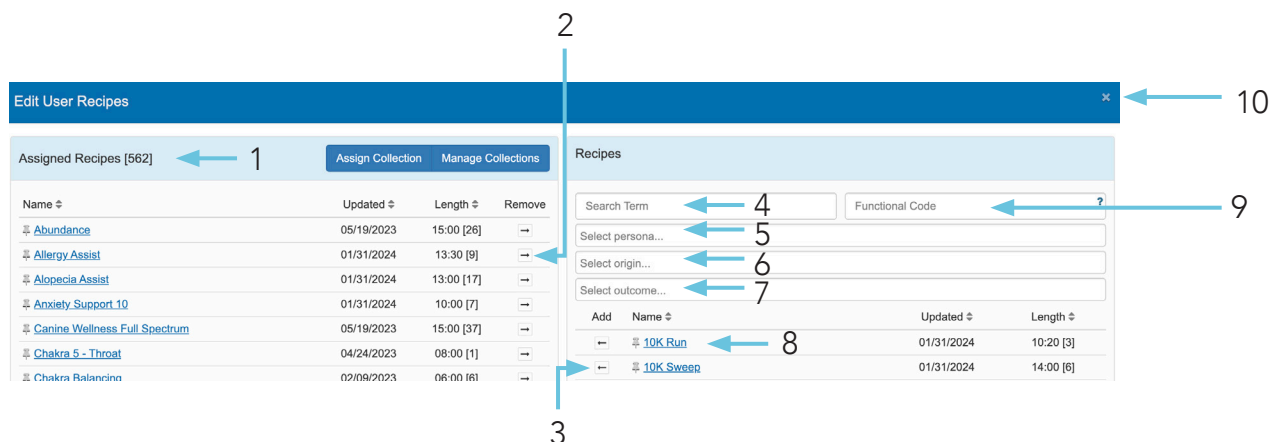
2

Edit User Recipes

×

10

Assigned Recipes [562]

1

Assign Collection | Manage Collections

| Name ⇕ | Updated ⇕ | Length ⇕ | Remove |
|---|---|---|---|
| Abundance | 05/19/2023 | 15:00 [26] | → |
| Allergy Assist | 01/31/2024 | 13:30 [9] | → |
| Alopecia Assist | 01/31/2024 | 13:00 [17] | → |
| Anxiety Support 10 | 01/31/2024 | 10:00 [7] | → |
| Canine Wellness Full Spectrum | 05/19/2023 | 15:00 [37] | → |
| Chakra 5 - Throat | 04/24/2023 | 08:00 [1] | → |
| Chakra Balancing | 02/09/2023 | 06:00 [6] | → |

Recipes

Search Term

4

Functional Code

?

9

Select persona...

5

Select origin...

6

Select outcome...

7

| Add | Name ⇕ | Updated ⇕ | Length ⇕ |
|---|---|---|---|
| ← | 10K Run | 01/31/2024 | 10:20 [3] |
| ← | 10K Sweep | 01/31/2024 | 14:00 [6] |

8

3